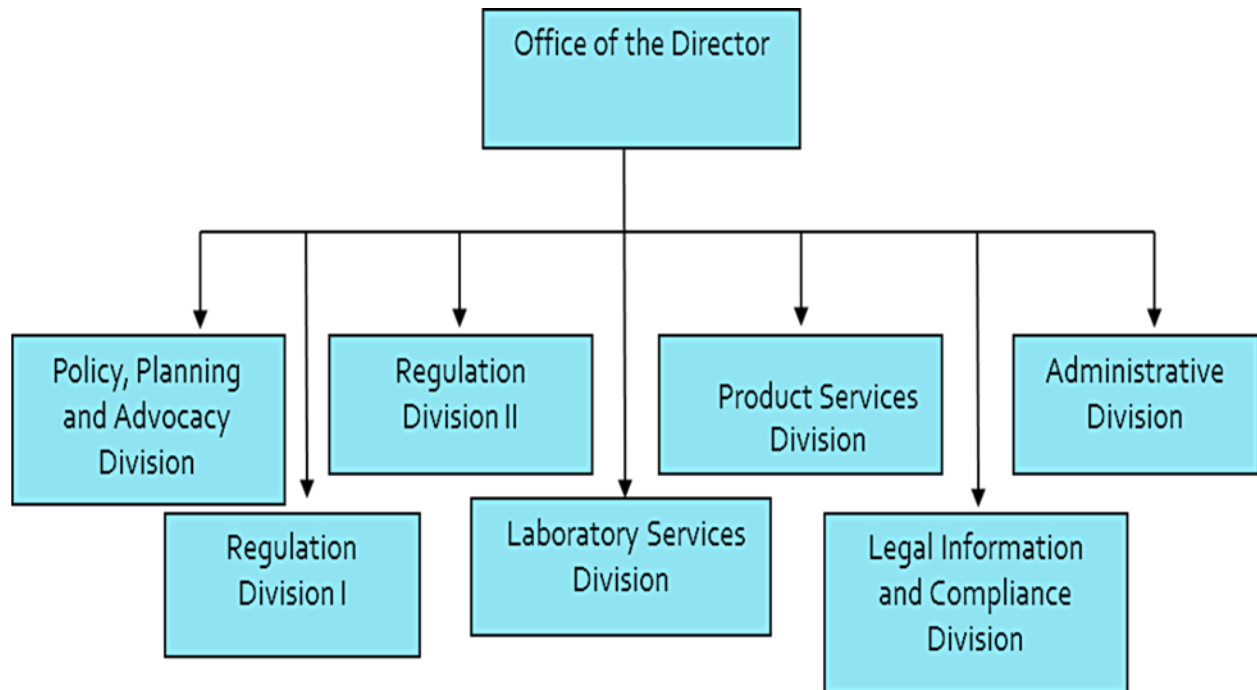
Office of the Director

Policy, Planning and Advocacy Division

Regulation Division I

Regulation Division II

Laboratory Services Division

Product Services Division

Legal Information and Compliance Division

Administrative Division